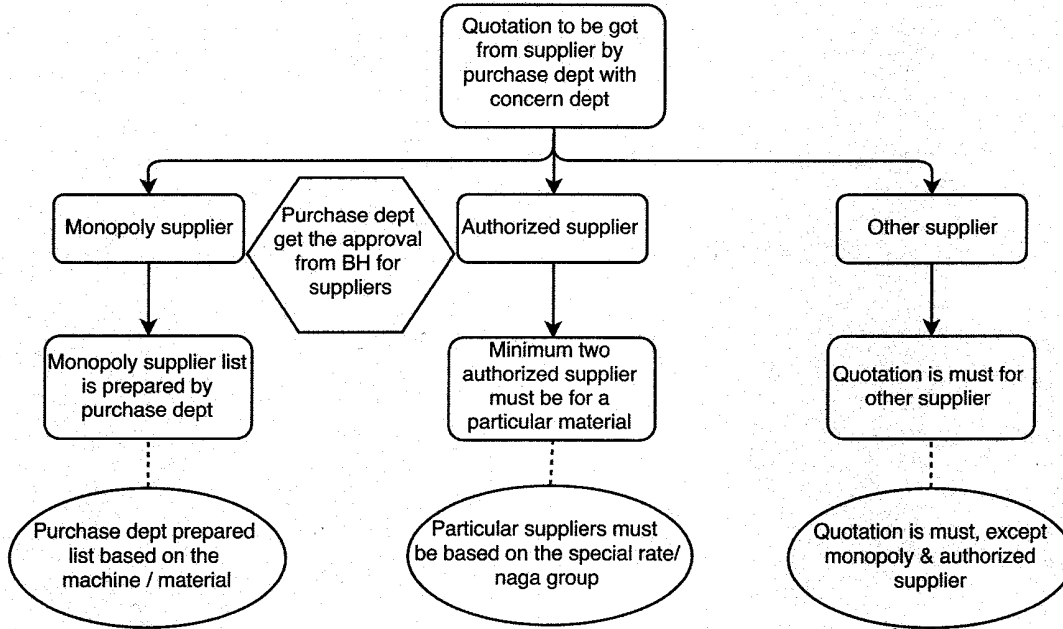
Quotation to be got from supplier by purchase dept with concern dept

Monopoly supplier

Purchase dept get the approval from BH for suppliers

Authorized supplier

Other supplier

Monopoly supplier list is prepared by purchase dept

Minimum two authorized supplier must be for a particular material

Quotation is must for other supplier

Purchase dept prepared list based on the machine / material

Particular suppliers must be based on the special rate/ naga group

Quotation is must, except monopoly & authorized supplier